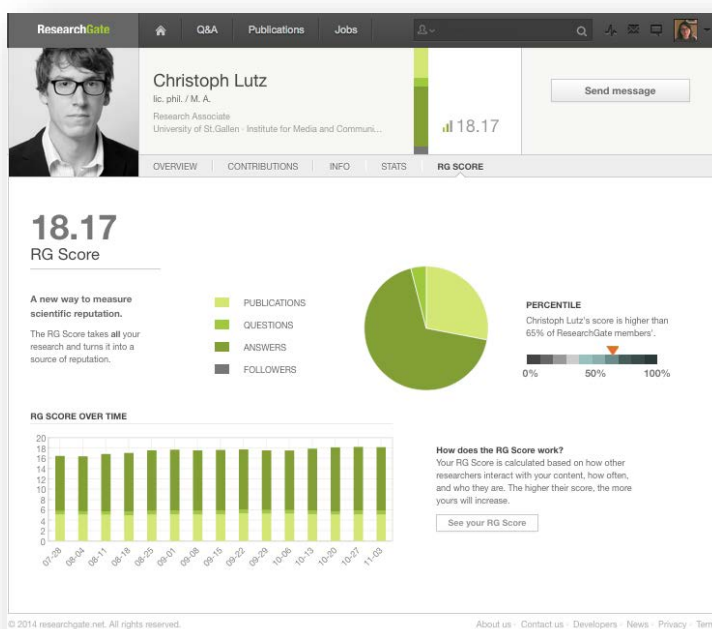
ResearchGate Q&A Publications Jobs

Christoph Lutz
lic. phil. / M. A.
Research Associate
University of St.Gallen · Institute for Media and Communi...

18.17

Send message

OVERVIEW CONTRIBUTIONS INFO STATS RG SCORE

18.17
RG Score

A new way to measure scientific reputation.

The RG Score takes all your research and turns it into a source of reputation.

PUBLICATIONS
QUESTIONS
ANSWERS
FOLLOWERS

PERCENTILE
Christoph Lutz's score is higher than 65% of ResearchGate members'.

0% 50% 100%

RG SCORE OVER TIME

20
18
16
14
12
10
8
6
4
2
0

07-28 08-04 08-11 08-18 08-25 09-01 09-08 09-15 09-22 09-29 10-06 10-13 10-20 10-27 11-03

How does the RG Score work?
Your RG Score is calculated based on how other researchers interact with your content, how often, and who they are. The higher their score, the more yours will increase.

See your RG Score

© 2014 researchgate.net. All rights reserved.

About us · Contact us · Developers · News · Privacy · Term